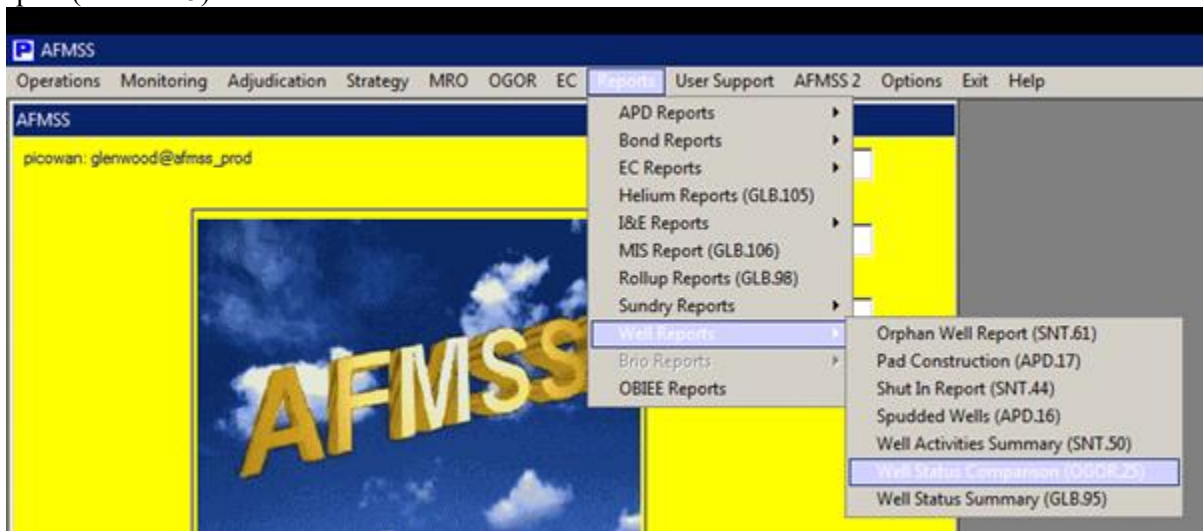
AFMSS

Operations Monitoring Adjudication Strategy MRO OGOR EC Reports User Support AFMSS 2 Options Exit Help

AFMSS

picowan: glenwood@afmss_prod

APD Reports
Bond Reports
EC Reports
Helium Reports (GLB.105)
I&E Reports
MIS Report (GLB.106)
Rollup Reports (GLB.98)
Sundry Reports
Well Reports
Brio Reports
OBIEE Reports

Orphan Well Report (SNT.61)
Pad Construction (APD.17)
Shut In Report (SNT.44)
Spudded Wells (APD.16)
Well Activities Summary (SNT.50)
Well Status Comparison (OGOR.25)
Well Status Summary (GLB.95)

AFMSS